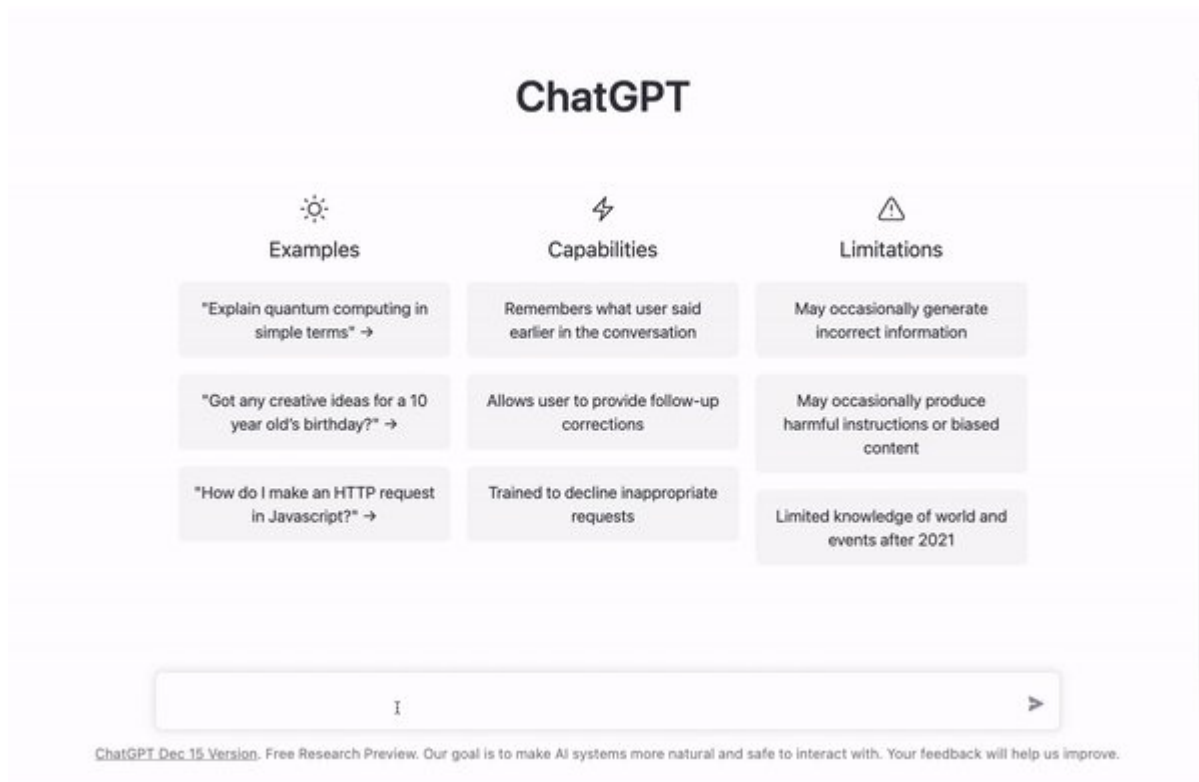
ChatGPT

Examples

"Explain quantum computing in simple terms" →

"Got any creative ideas for a 10 year old's birthday?" →

"How do I make an HTTP request in Javascript?" →

Capabilities

Remembers what user said earlier in the conversation

Allows user to provide follow-up corrections

Trained to decline inappropriate requests

Limitations

May occasionally generate incorrect information

May occasionally produce harmful instructions or biased content

Limited knowledge of world and events after 2021

ChatGPT Dec 15 Version. Free Research Preview. Our goal is to make AI systems more natural and safe to interact with. Your feedback will help us improve.